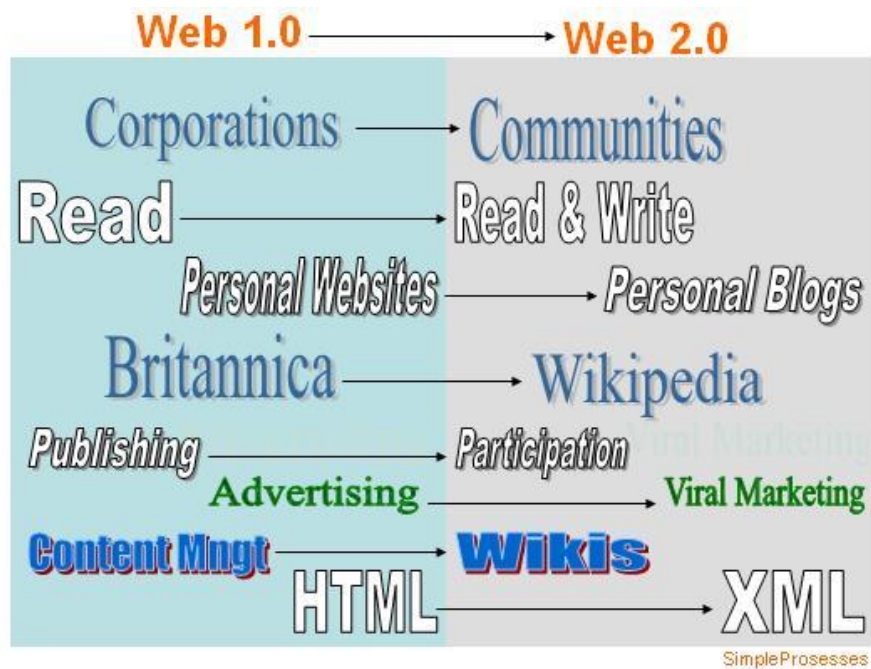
Web 1.0 → Web 2.0

Corporations → Communities

Read → Read & Write

Personal Websites → Personal Blogs

Britannica → Wikipedia

Publishing → Participation

Advertising → Viral Marketing

Content Mngt → Wikis

HTML → XML

SimpleProsesses